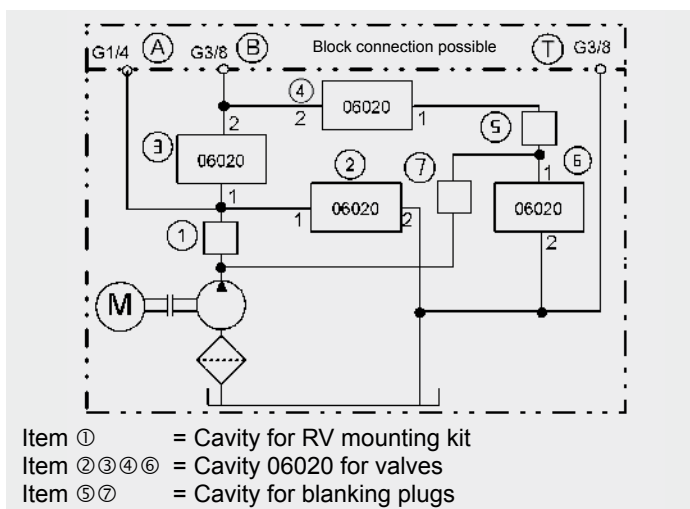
G1/4 A G3/8 B Block connection possible T G3/8

4
2 06020 1
2
3 06020 5
1 2 7 6
1 06020 2 1
1 06020
2
M

Item ① = Cavity for RV mounting kit
Item ②③④⑥ = Cavity 06020 for valves
Item ⑤⑦ = Cavity for blanking plugs